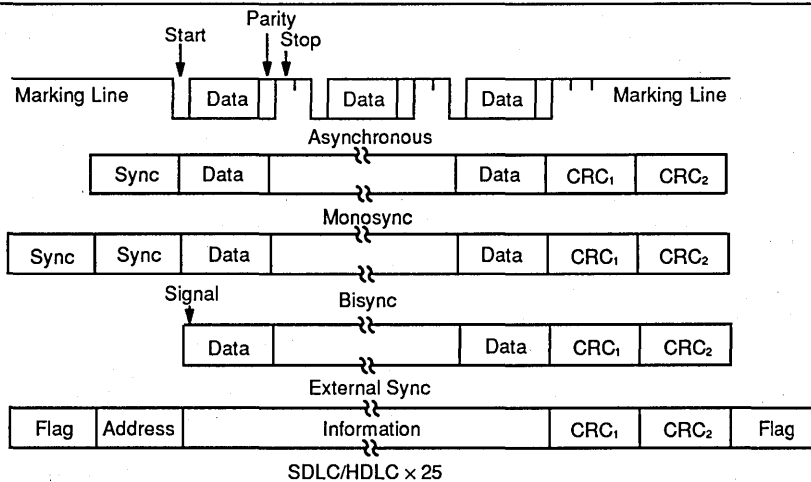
Start
Parity
Stop

Marking Line | Data | Data | Data | Marking Line

Asynchronous

| Sync | Data | | Data | $CRC_1$ | $CRC_2$ |

Monosync

| Sync | Sync | Data | | Data | $CRC_1$ | $CRC_2$ |

Signal

Bisync

| Data | | Data | $CRC_1$ | $CRC_2$ |

External Sync

| Flag | Address | Information | $CRC_1$ | $CRC_2$ | Flag |

SDLC/HDLC $\times$ 25